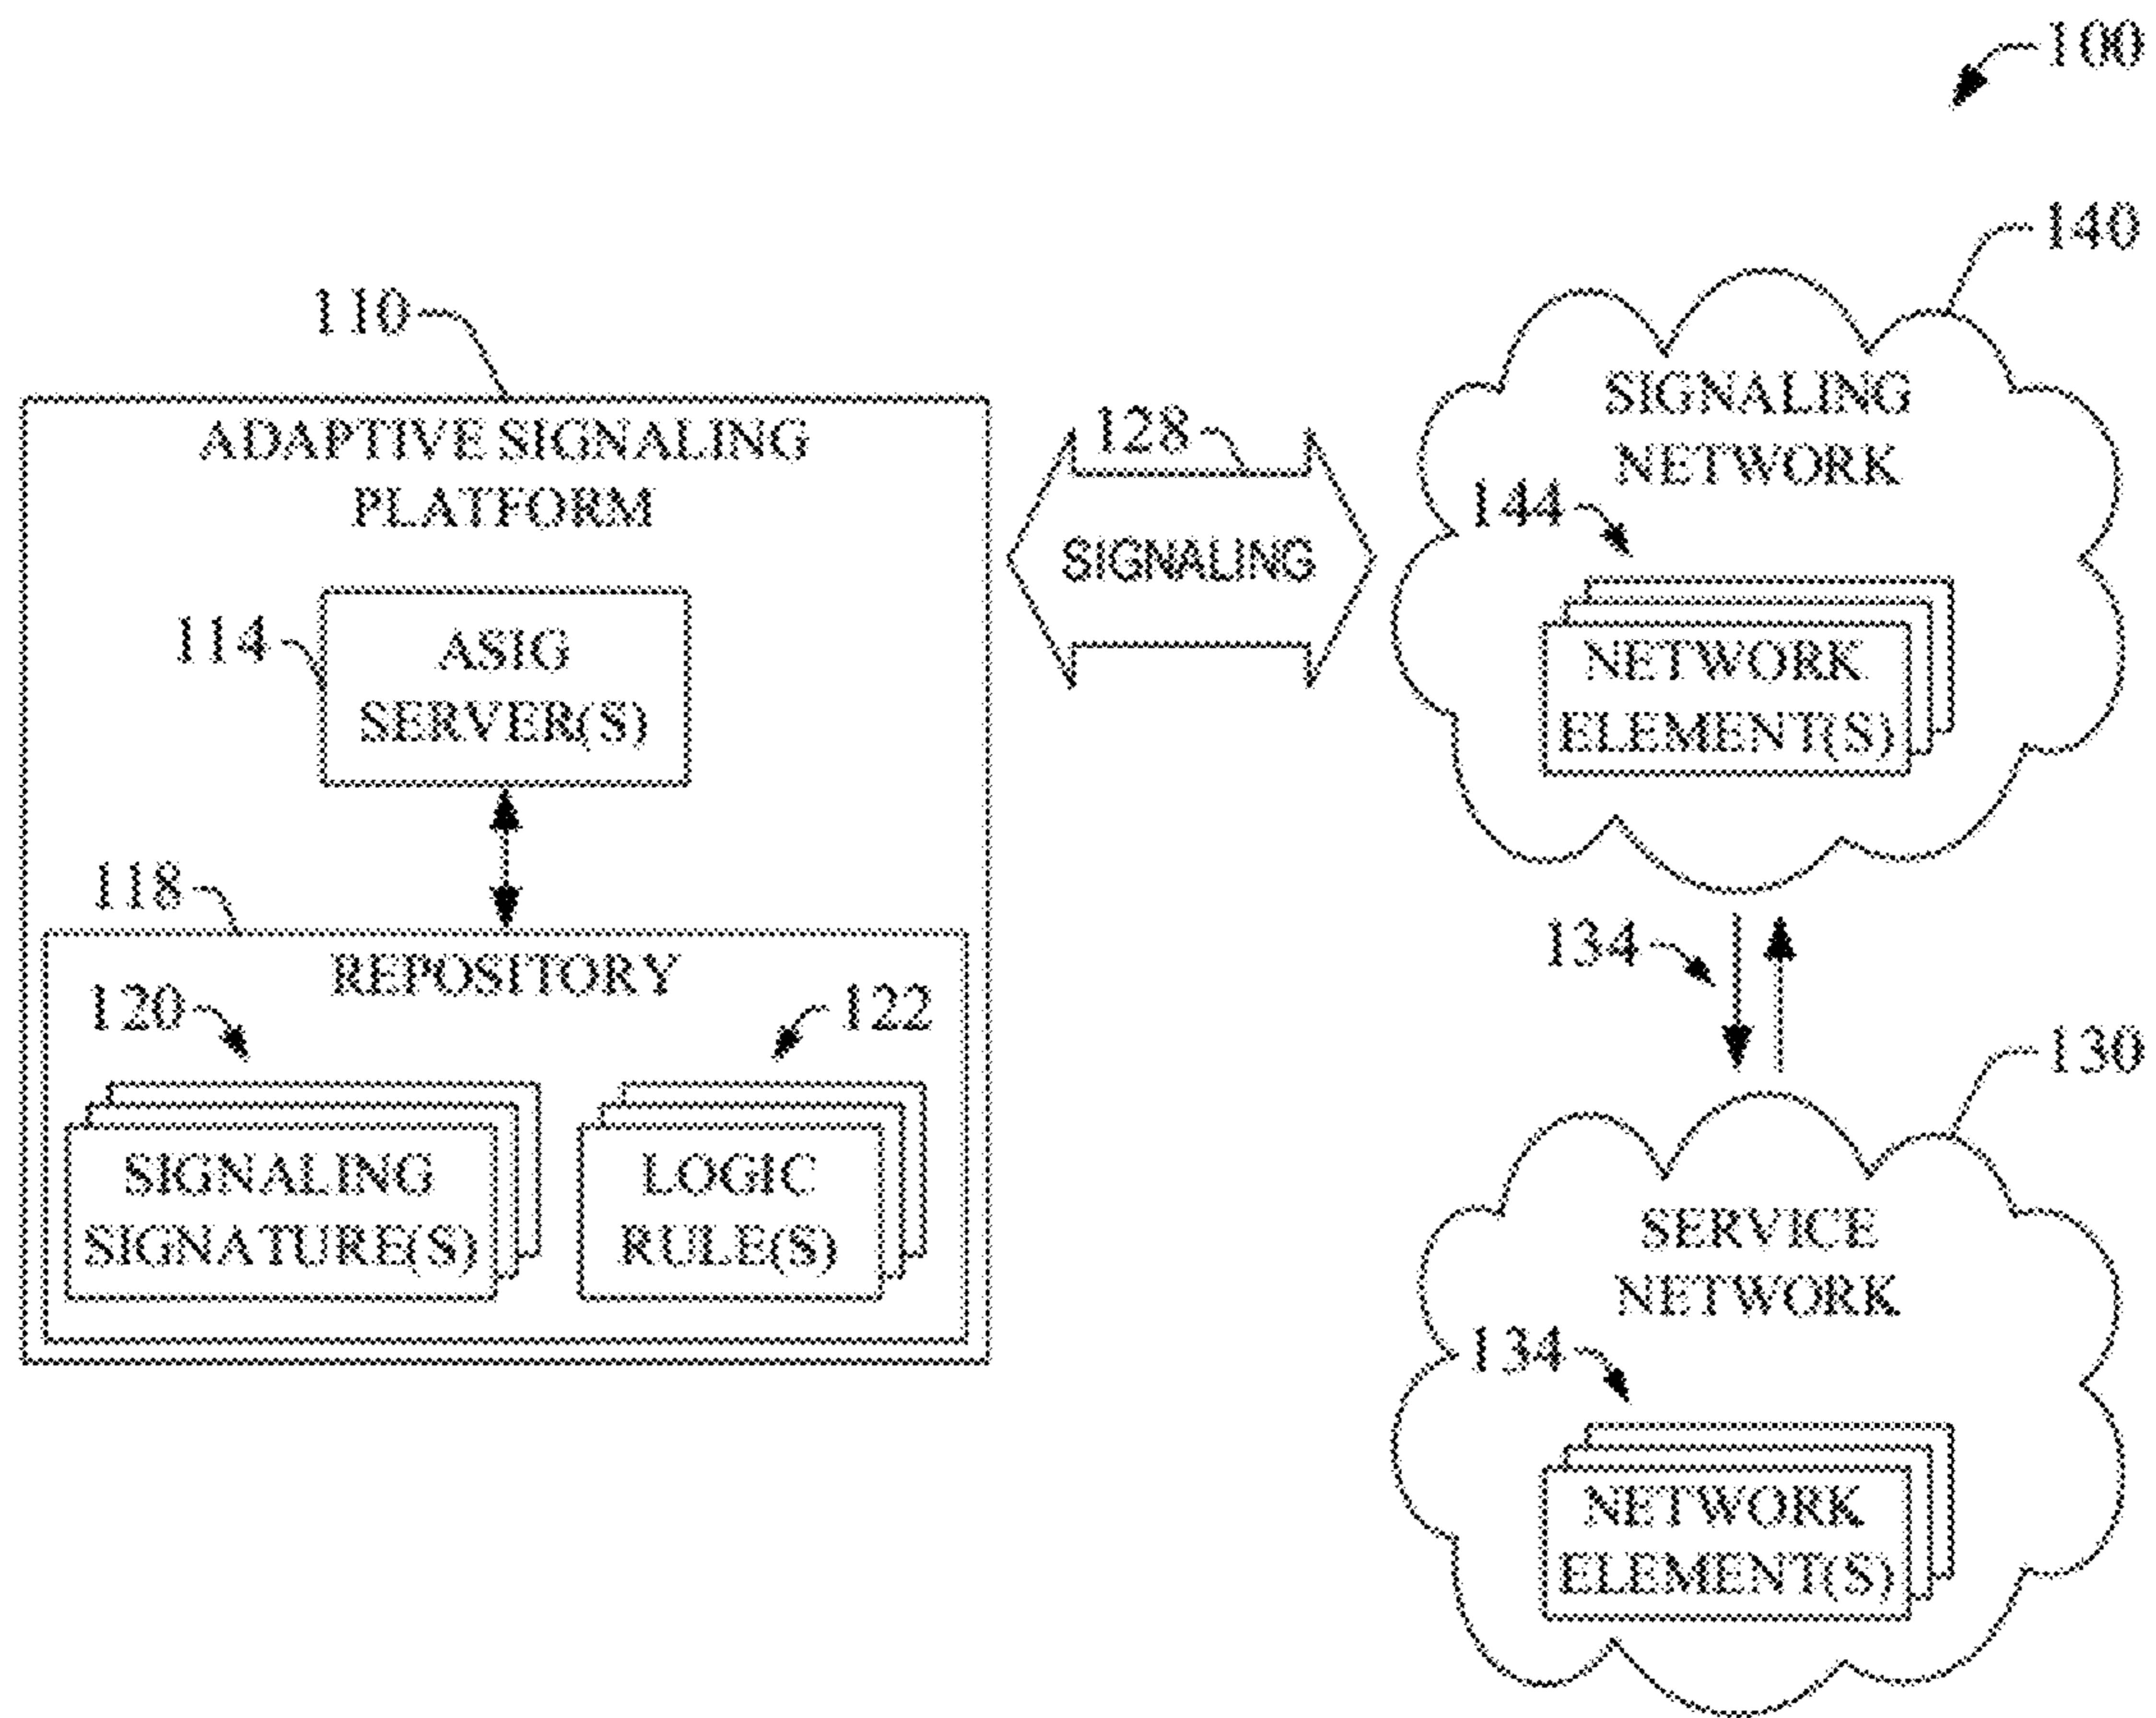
100

140

110

ADAPTIVE SIGNALING PLATFORM

128

SIGNALING

SIGNALING NETWORK

144

NETWORK ELEMENT(S)

114

ASIG SERVER(S)

118

REPOSITORY

120

122

SIGNALING SIGNATURE(S)

LOGIC RULE(S)

134

130

SERVICE NETWORK

134

NETWORK ELEMENT(S)